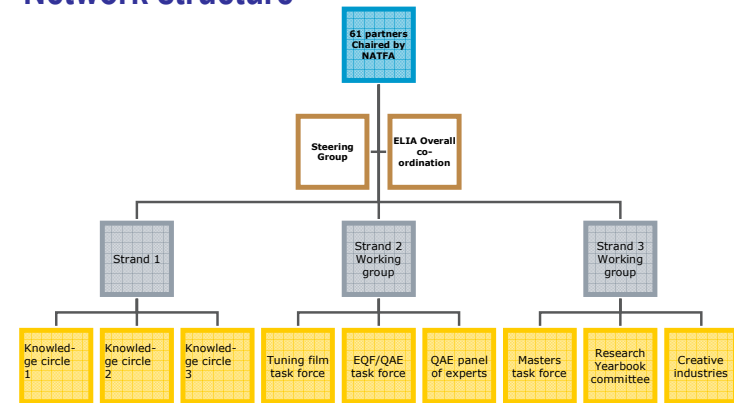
Network structure

61 partners Chaired by NATFA

Steering Group

ELIA Overall co-ordination

Strand 1

Strand 2 Working group

Strand 3 Working group

Knowled-ge circle 1

Knowled-ge circle 2

Knowled-ge circle 3

Tuning film task force

EQF/QAE task force

QAE panel of experts

Masters task force

Research Yearbook committee

Creative industries